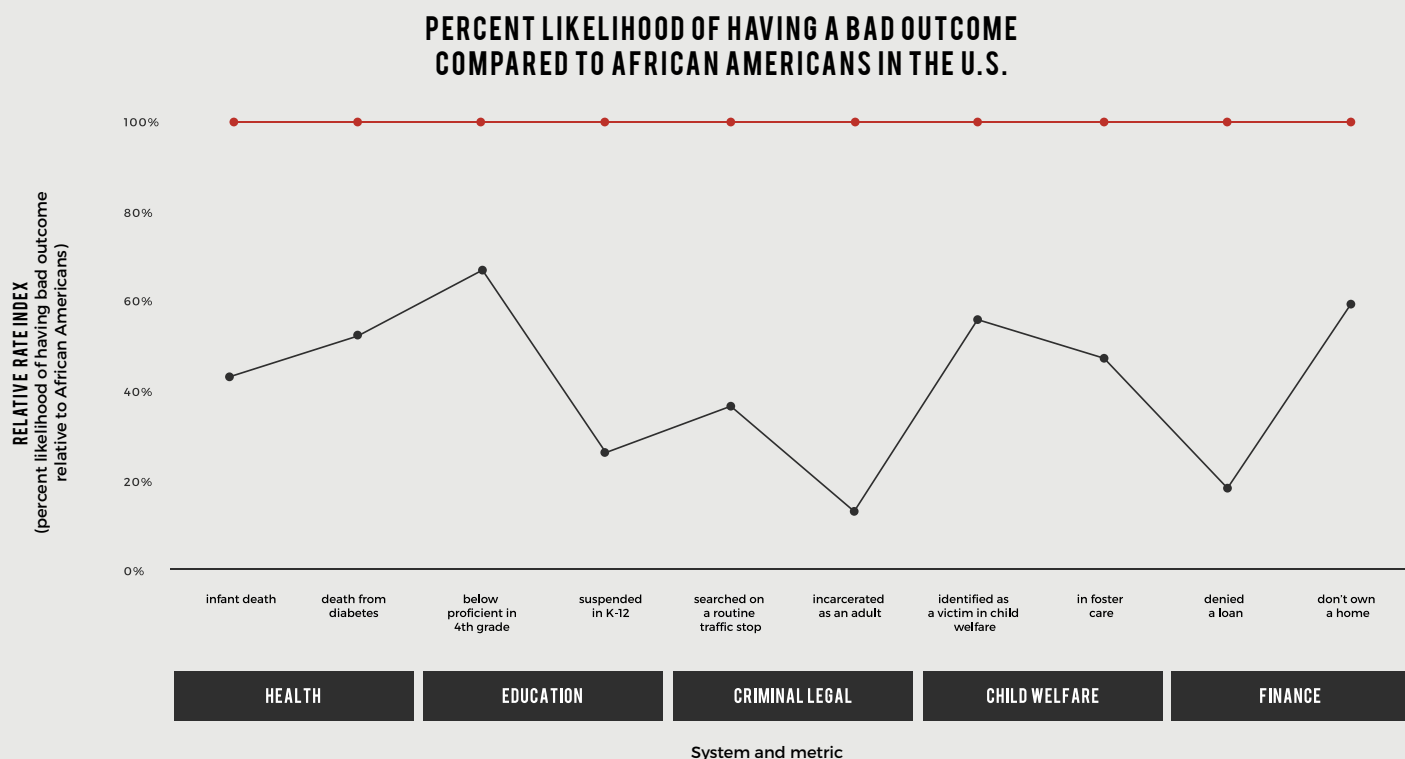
PERCENT LIKELIHOOD OF HAVING A BAD OUTCOME COMPARED TO AFRICAN AMERICANS IN THE U.S.

RELATIVE RATE INDEX
(percent likelihood of having bad outcome relative to African Americans)

100%
80%
60%
40%
20%
0%

infant death
death from diabetes
below proficient in 4th grade
suspended in K-12
searched on a routine traffic stop
incarcerated as an adult
identified as a victim in child welfare
in foster care
denied a loan
don't own a home

HEALTH
EDUCATION
CRIMINAL LEGAL
CHILD WELFARE
FINANCE

System and metric